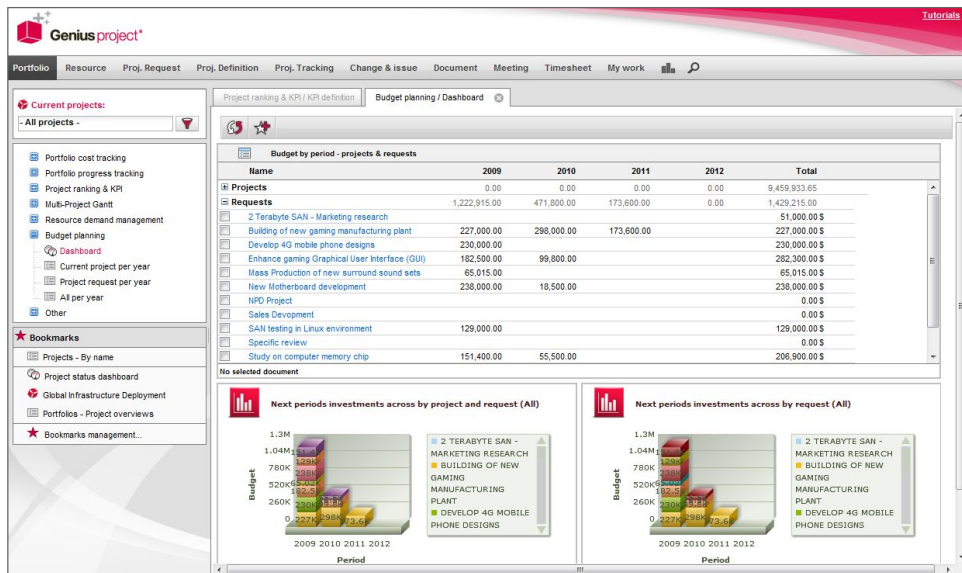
Genius project®

Tutorials

Portfolio | Resource | Proj. Request | Proj. Definition | Proj. Tracking | Change & issue | Document | Meeting | Timesheet | My work

Current projects:
- All projects -

Portfolio cost tracking
Portfolio progress tracking
Project ranking & KPI
Multi-Project Gantt
Resource demand management
Budget planning
Dashboard
Current project per year
Project request per year
All per year
Other

Bookmarks
Projects - By name
Project status dashboard
Global Infrastructure Deployment
Portfolios - Project overviews
Bookmarks management...

Project ranking & KPI / KPI definition | Budget planning / Dashboard

Budget by period - projects & requests

| Name | 2009 | 2010 | 2011 | 2012 | Total |
|---|---|---|---|---|---|
| Projects | 0.00 | 0.00 | 0.00 | 0.00 | 9,459,933.65 |
| Requests | 1,222,915.00 | 471,800.00 | 173,600.00 | 0.00 | 1,429,215.00 |
| 2 Terabyte SAN - Marketing research | | | | | 51,000.00 $ |
| Building of new gaming manufacturing plant | 227,000.00 | 298,000.00 | 173,600.00 | | 227,000.00 $ |
| Develop 4G mobile phone designs | 230,000.00 | | | | 230,000.00 $ |
| Enhance gaming Graphical User Interface (GUI) | 182,500.00 | 99,800.00 | | | 282,300.00 $ |
| Mass Production of new surround sound sets | 65,015.00 | | | | 65,015.00 $ |
| New Motherboard development | 238,000.00 | 18,500.00 | | | 238,000.00 $ |
| NPD Project | | | | | 0.00 $ |
| Sales Devopment | | | | | 0.00 $ |
| SAN testing in Linux environment | 129,000.00 | | | | 129,000.00 $ |
| Specific review | | | | | 0.00 $ |
| Study on computer memory chip | 151,400.00 | 55,500.00 | | | 206,900.00 $ |

No selected document

Next periods investments across by project and request (All)

1.3M
1.04M
780K
520K
260K
0
Budget
2009 2010 2011 2012
Period
227K 298K 73.6

2 TERABYTE SAN - MARKETING RESEARCH
BUILDING OF NEW GAMING MANUFACTURING PLANT
DEVELOP 4G MOBILE PHONE DESIGNS

Next periods investments across by request (All)

1.3M
1.04M
780K
520K
260K
0
Budget
2009 2010 2011 2012
Period
227K 298K 73.6

2 TERABYTE SAN - MARKETING RESEARCH
BUILDING OF NEW GAMING MANUFACTURING PLANT
DEVELOP 4G MOBILE PHONE DESIGNS